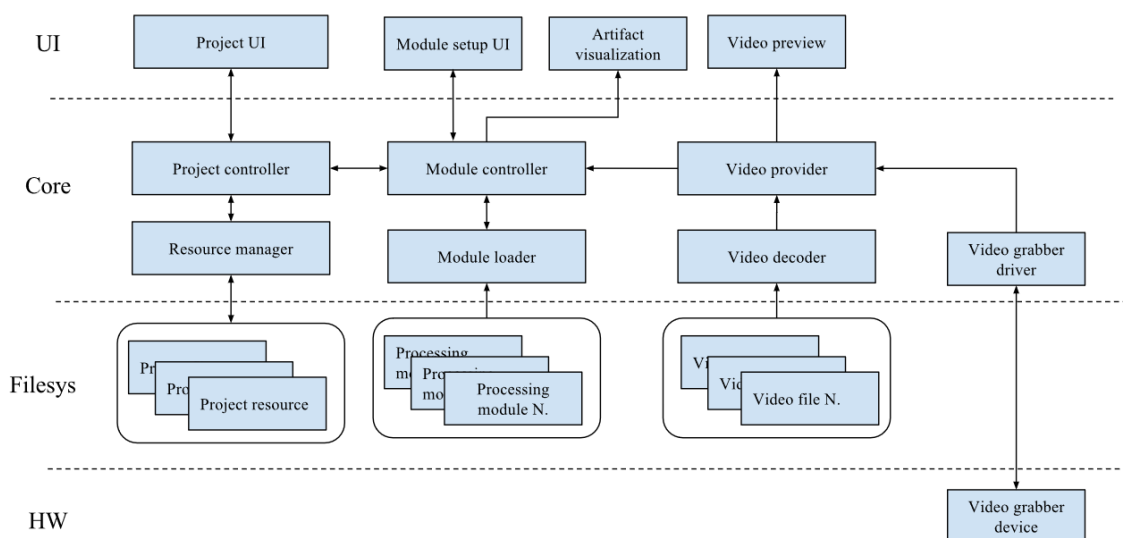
UI

Project UI

Module setup UI

Artifact visualization

Video preview

Core

Project controller

Module controller

Video provider

Resource manager

Module loader

Video decoder

Video grabber driver

Filesys

Pr

Pro

Project resource

Processing mo

Processing mo

Processing module N.

Vi

Vid

Video file N.

HW

Video grabber device